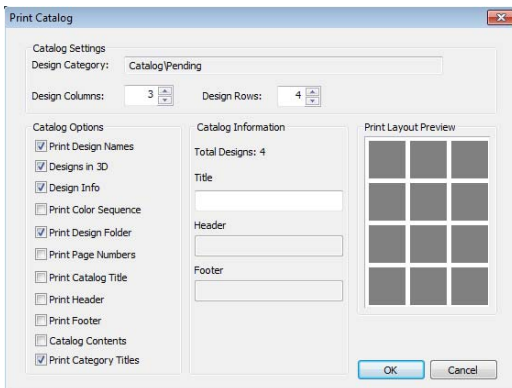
Print Catalog

Catalog Settings

Design Category: Catalog\Pending

Design Columns: 3

Design Rows: 4

Catalog Options

Print Design Names

Designs in 3D

Design Info

Print Color Sequence

Print Design Folder

Print Page Numbers

Print Catalog Title

Print Header

Print Footer

Catalog Contents

Print Category Titles

Catalog Information

Total Designs: 4

Title

Header

Footer

Print Layout Preview

OK

Cancel